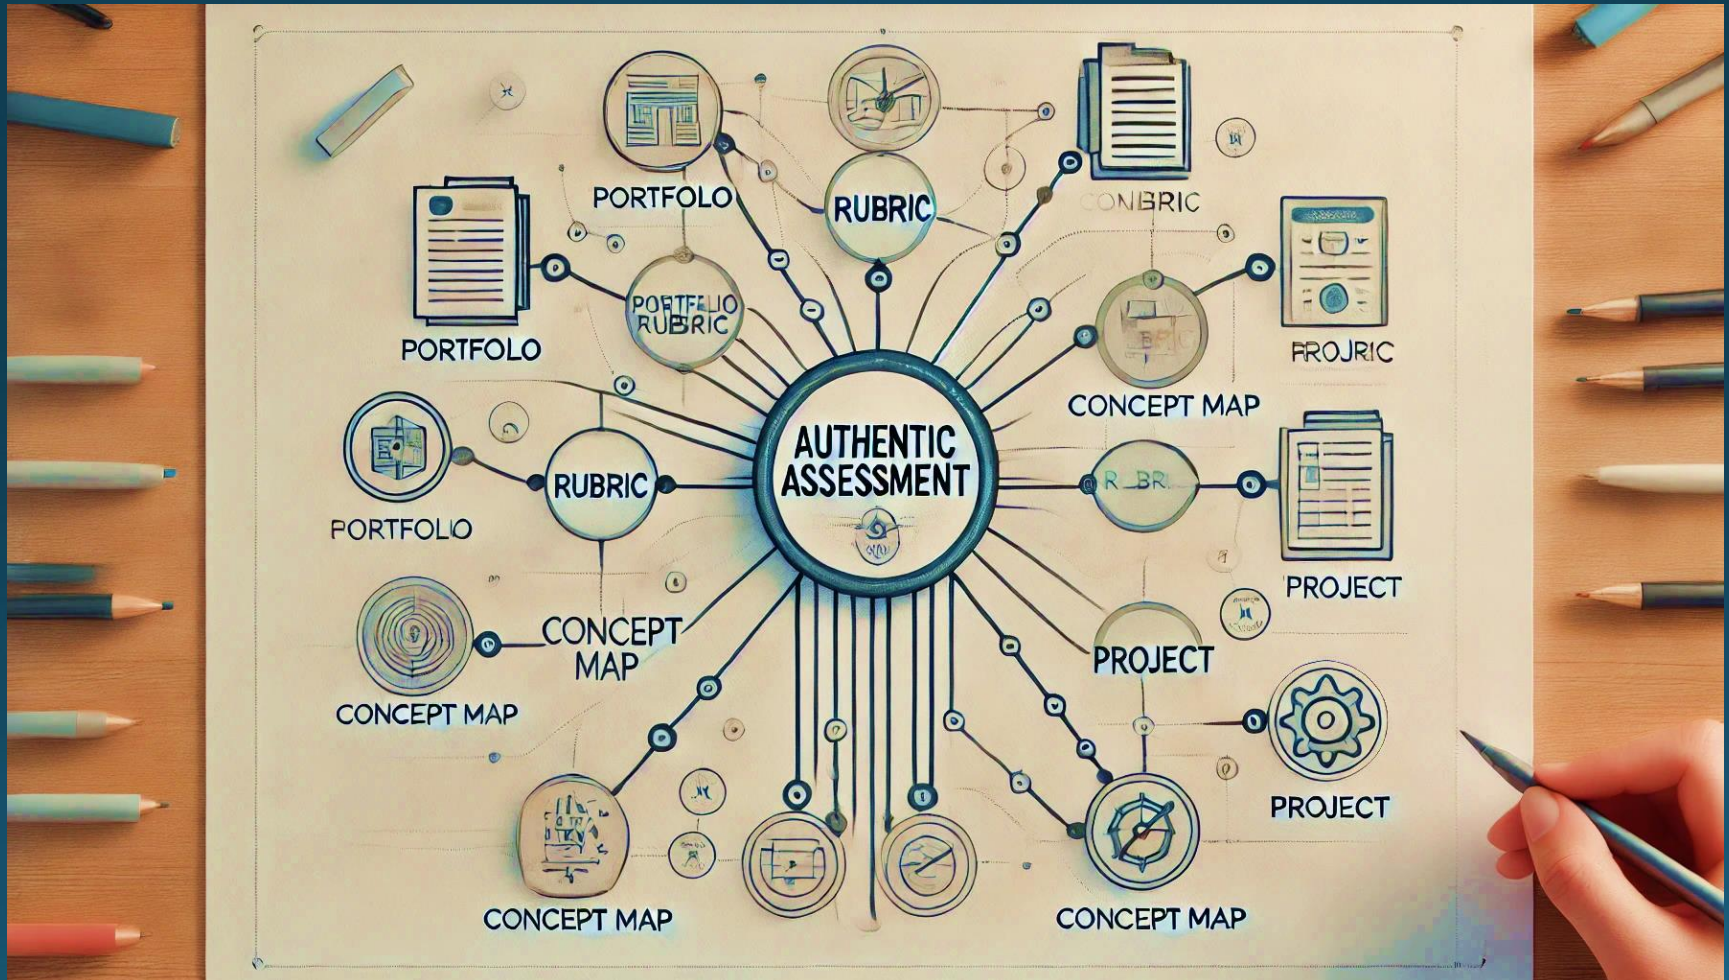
PORTFOLO

RUBRIC

CONBRIC

PORTFOLO

PORTFOLIO RUBRIC

FROJRIC

CONCEPT MAP

AUTHENTIC ASSESSMENT

PORTFOLIO

RUBRIC

RUBRI

PROJECT

CONCEPT MAP

CONCEPT MAP

PROJECT

PROJECT

CONCEPT MAP

CONCEPT MAP